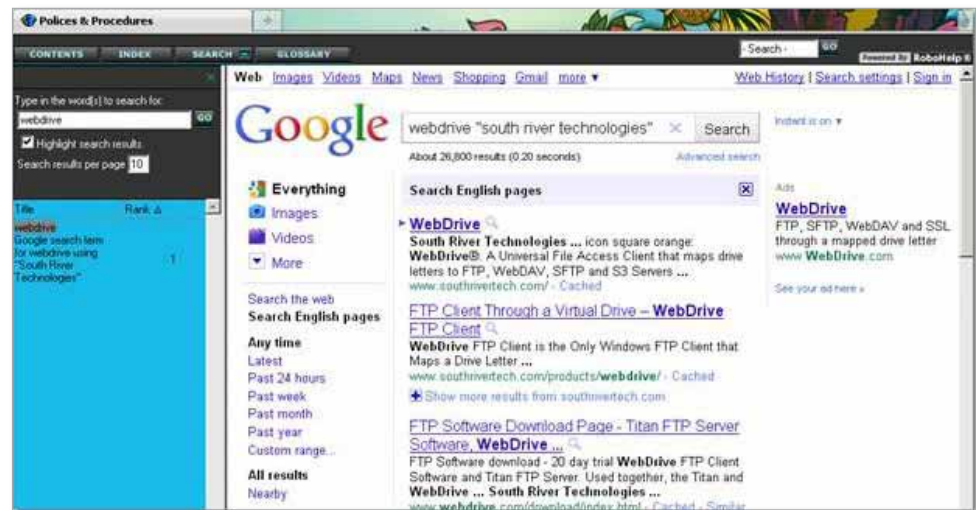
Polices & Procedures

CONTENTS INDEX SEARCH GLOSSARY

-Search- GO

Powered By RoboHelp

Type in the word(s) to search for:

webdrive GO

Highlight search results

Search results per page 10

Title Rank

webdrive Google search term for webdrive using "South River Technologies" 1

Web Images Videos Maps News Shopping Gmail more ▾

Web History | Search settings | Sign in

Google

webdrive "south river technologies" Search

Instant is on ▾

About 26,800 results (0.20 seconds)

Advanced search

Everything

Images

Videos

More

Search the web

Search English pages

Any time

Latest

Past 24 hours

Past week

Past month

Past year

Custom range...

All results

Nearby

Search English pages

WebDrive

South River Technologies ... icon square orange: WebDrive®. A Universal File Access Client that maps drive letters to FTP, WebDAV, SFTP and S3 Servers ...

www.southrivertech.com/ - Cached

FTP Client Through a Virtual Drive – WebDrive FTP Client

WebDrive FTP Client is the Only Windows FTP Client that Maps a Drive Letter ...

www.southrivertech.com/products/webdrive/ - Cached

Show more results from southrivertech.com

FTP Software Download Page - Titan FTP Server Software, WebDrive ...

FTP Software download - 20 day trial WebDrive FTP Client Software and Titan FTP Server. Used together, the Titan and WebDrive ... South River Technologies ...

www.webdrive.com/download/index.html - Cached - Similar

Ads

WebDrive

FTP, SFTP, WebDAV and SSL through a mapped drive letter

www.WebDrive.com

See your ad here »